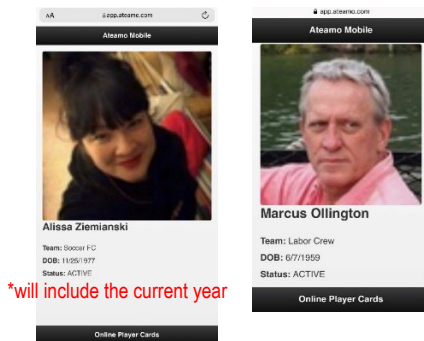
AA app.ateamo.com

Ateamo Mobile

Alissa Ziemianski

Team: Soccer FC
DOB: 11/25/1977
Status: ACTIVE

*will include the current year

Online Player Cards

app.ateamo.com

Ateamo Mobile

Marcus Ollington

Team: Labor Crew
DOB: 6/7/1959
Status: ACTIVE

Online Player Cards